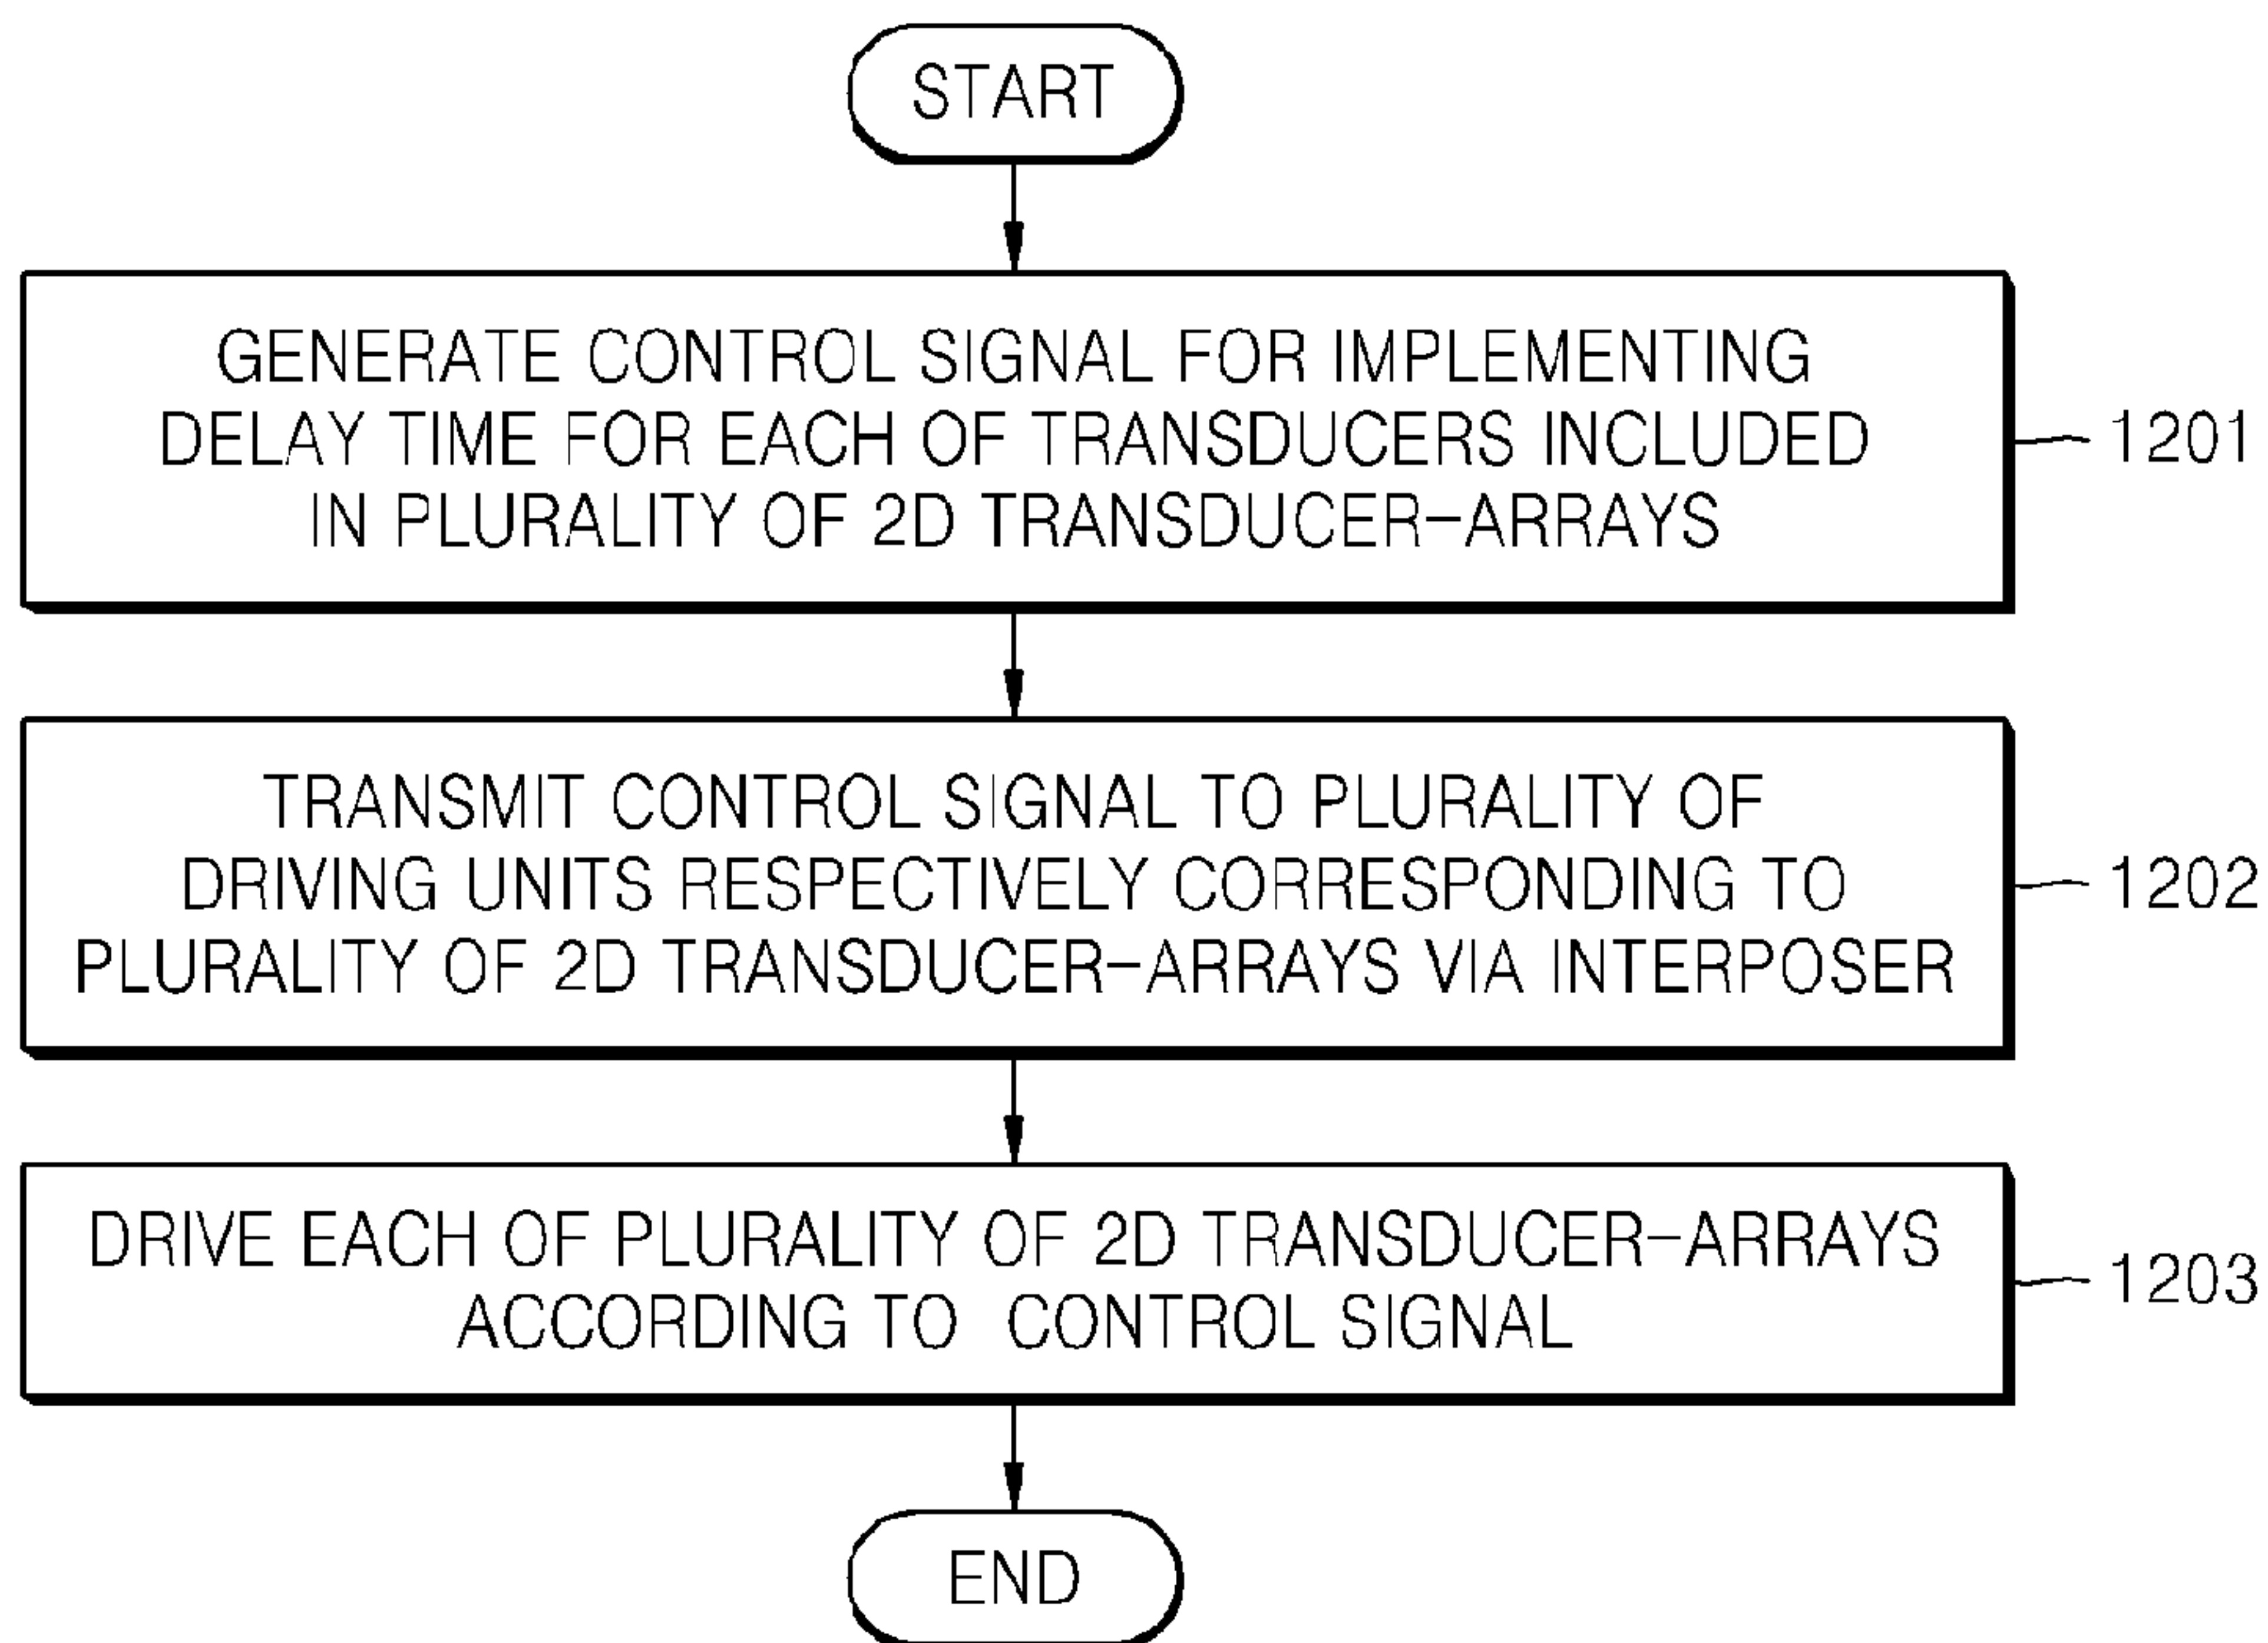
START

GENERATE CONTROL SIGNAL FOR IMPLEMENTING DELAY TIME FOR EACH OF TRANSDUCERS INCLUDED IN PLURALITY OF 2D TRANSDUCER-ARRAYS

1201

TRANSMIT CONTROL SIGNAL TO PLURALITY OF DRIVING UNITS RESPECTIVELY CORRESPONDING TO PLURALITY OF 2D TRANSDUCER-ARRAYS VIA INTERPOSER

1202

DRIVE EACH OF PLURALITY OF 2D TRANSDUCER-ARRAYS ACCORDING TO CONTROL SIGNAL

1203

END